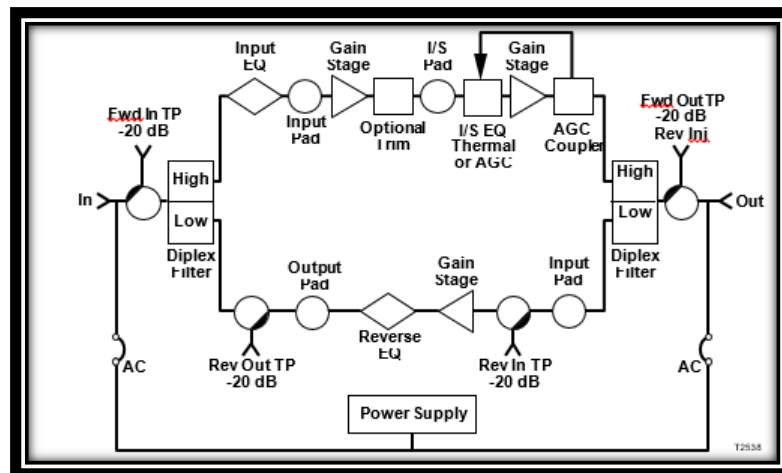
Input EQ
Gain Stage
I/S Pad
Gain Stage
Fwd In TP -20 dB
Input Pad
Optional Trim
I/S EQ Thermal or AGC
AGC Coupler
Fwd Out TP -20 dB Rev Inj
In
High
Low
High
Low
Out
Diplex Filter
Output Pad
Gain Stage
Input Pad
Diplex Filter
Reverse EQ
Rev Out TP -20 dB
Rev In TP -20 dB
AC
AC
Power Supply
T2538